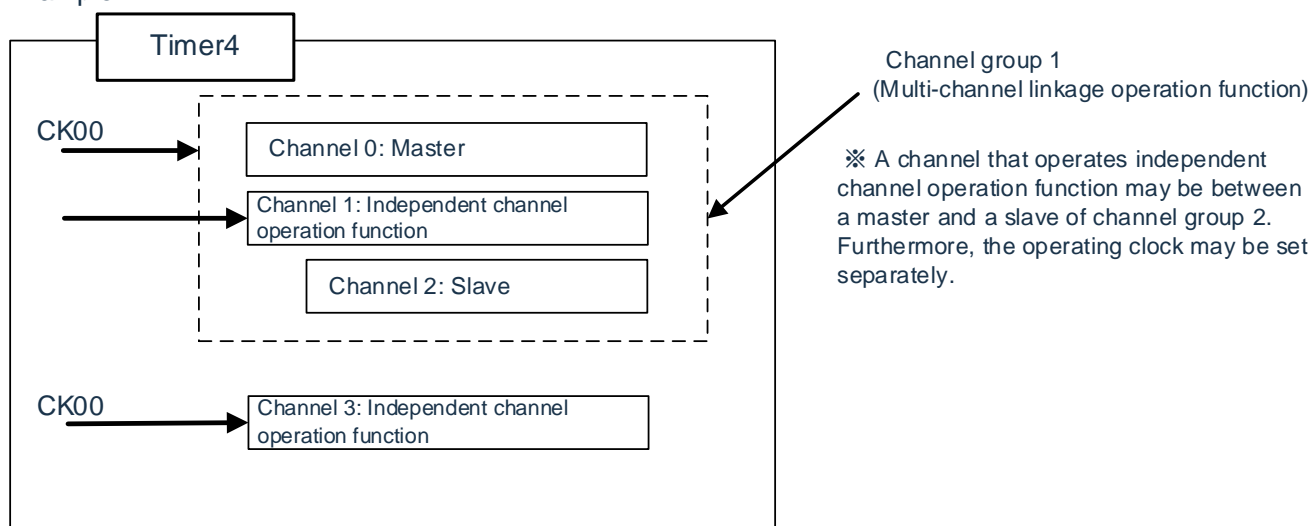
Timer4

CK00

Channel 0: Master

Channel 1: Independent channel operation function

Channel 2: Slave

CK00

Channel 3: Independent channel operation function

Channel group 1
(Multi-channel linkage operation function)

※ A channel that operates independent channel operation function may be between a master and a slave of channel group 2. Furthermore, the operating clock may be set separately.